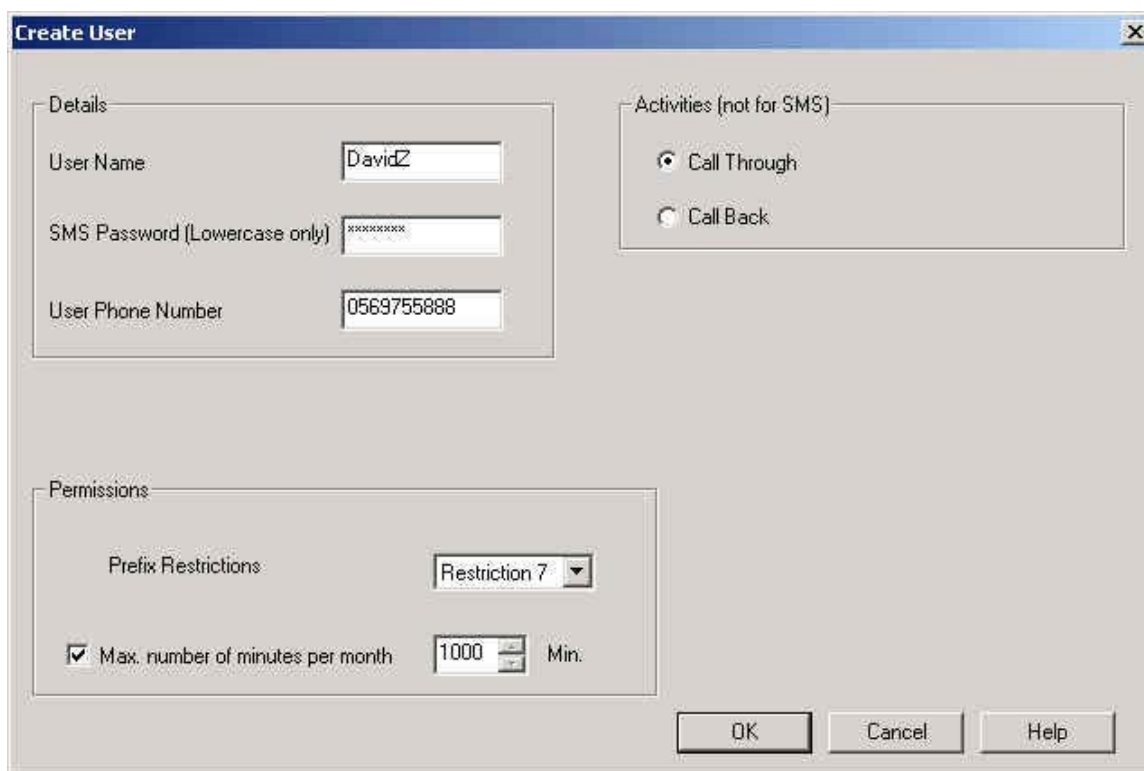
Create User

Details

User Name DavidZ

SMS Password (Lowercase only) ********

User Phone Number 0569755888

Activities (not for SMS)

Call Through

Call Back

Permissions

Prefix Restrictions Restriction 7

Max. number of minutes per month 1000 Min.

OK Cancel Help